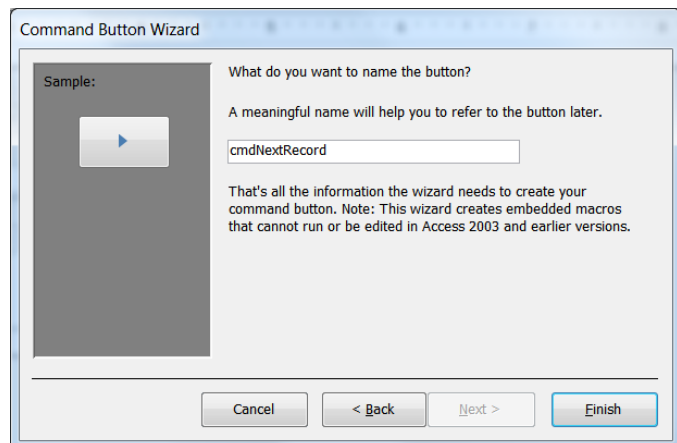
Command Button Wizard

Sample:

What do you want to name the button?

A meaningful name will help you to refer to the button later.

cmdNextRecord

That's all the information the wizard needs to create your command button. Note: This wizard creates embedded macros that cannot run or be edited in Access 2003 and earlier versions.

Cancel

< Back

Next >

Finish